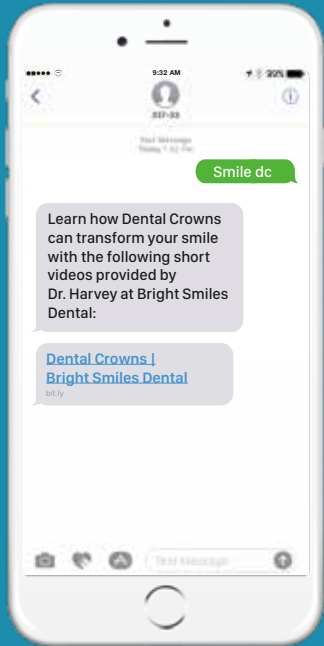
9:32 AM

30%

<

337-33

Text Message
Today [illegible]

Smile dc

Learn how Dental Crowns can transform your smile with the following short videos provided by Dr. Harvey at Bright Smiles Dental:

Dental Crowns | Bright Smiles Dental
bit.ly

Text Message